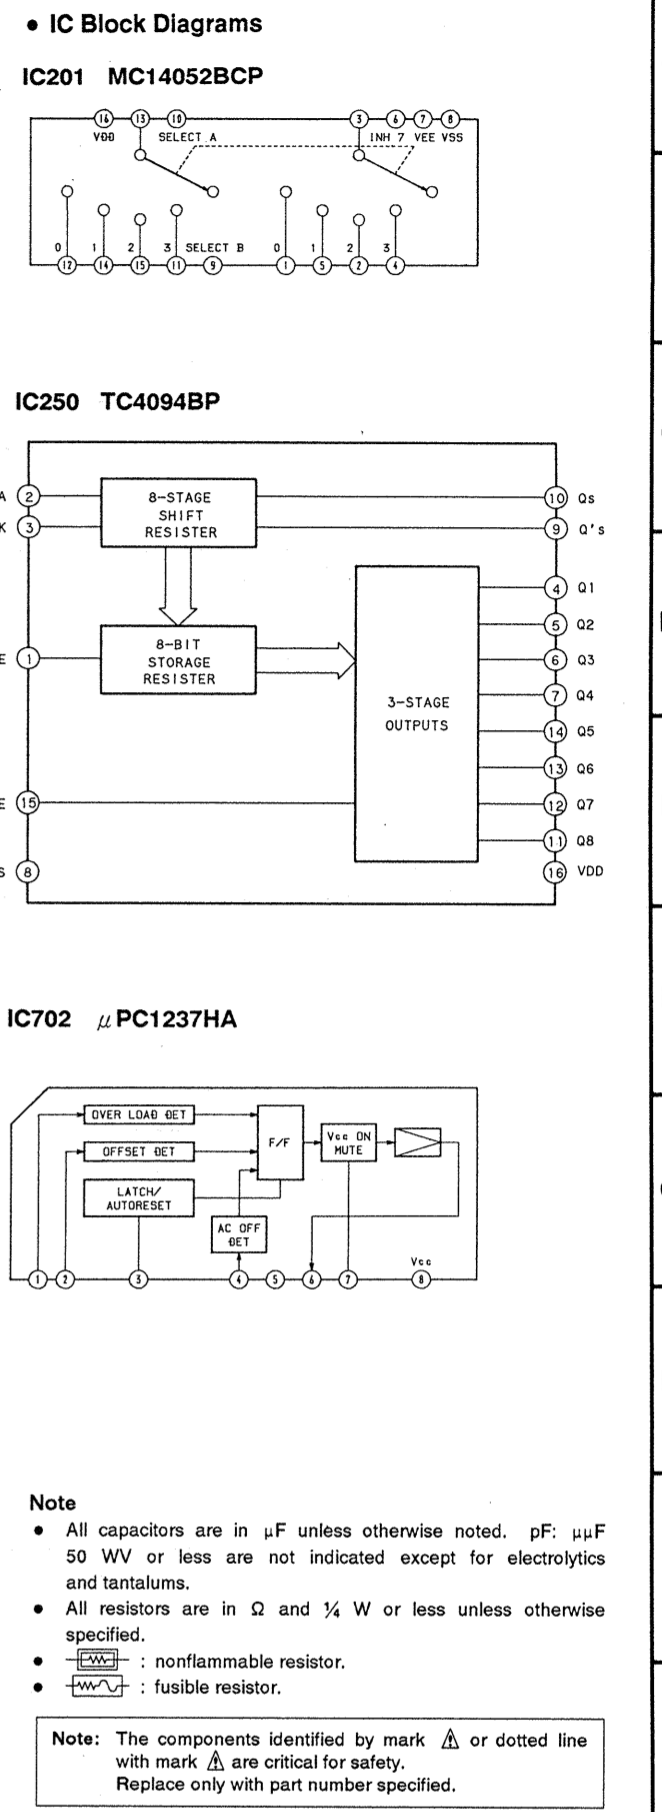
• IC Block Diagrams

IC201 MC14052BCP

16 13 10 3 6 7 8
VDD SELECT A INH 7 VEE VSS

0 1 2 3 SELECT B 0 1 2 3
12 14 15 11 9 1 5 2 4

IC250 TC4094BP

A 2
K 3
E 1
E 15
S 8

8-STAGE SHIFT RESISTER

8-BIT STORAGE RESISTER

3-STAGE OUTPUTS

10 Qs
9 Q's
4 Q1
5 Q2
6 Q3
7 Q4
14 Q5
13 Q6
12 Q7
11 Q8
16 VDD

IC702 $\mu$PC1237HA

OVER LOAD DET
OFFSET DET
LATCH/ AUTORESET
F/F
Vcc ON MUTE
AC OFF DET
Vcc
1 2 3 4 5 6 7 8

Note
• All capacitors are in μF unless otherwise noted. pF: μμF 50 WV or less are not indicated except for electrolytics and tantalums.
• All resistors are in Ω and ¼ W or less unless otherwise specified.
• : nonflammable resistor.
• : fusible resistor.

Note: The components identified by mark ⚠ or dotted line with mark ⚠ are critical for safety.
Replace only with part number specified.